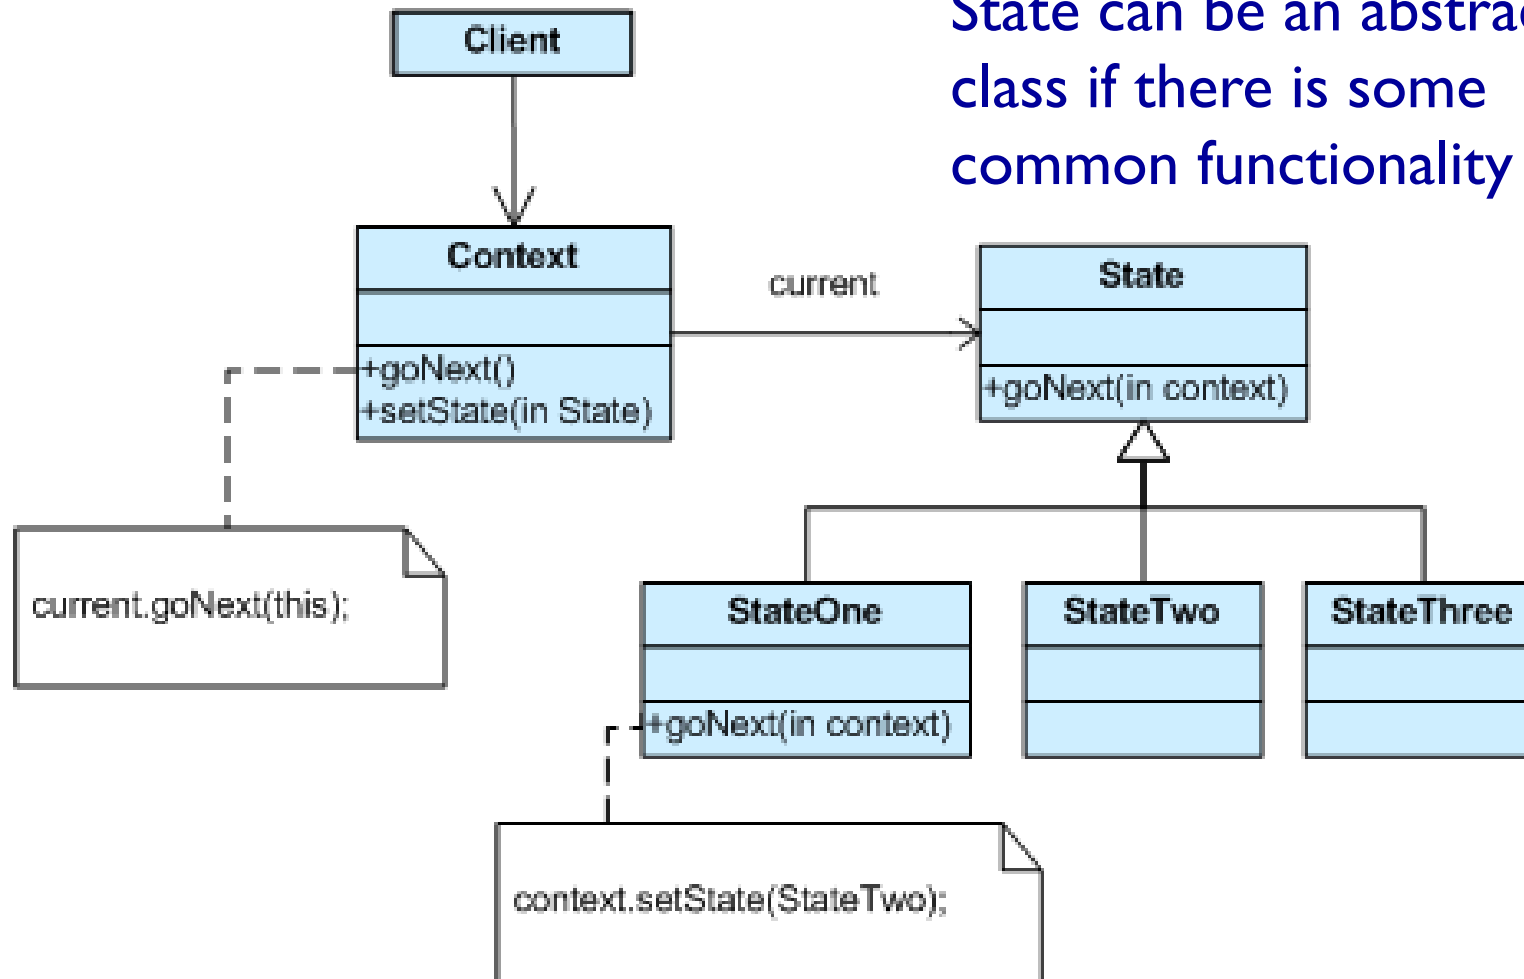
State can be an abstra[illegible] class if there is some common functionality

Client

Context

+goNext()
+setState(in State)

current

State

+goNext(in context)

current.goNext(this);

StateOne

+goNext(in context)

StateTwo

StateThree

context.setState(StateTwo);